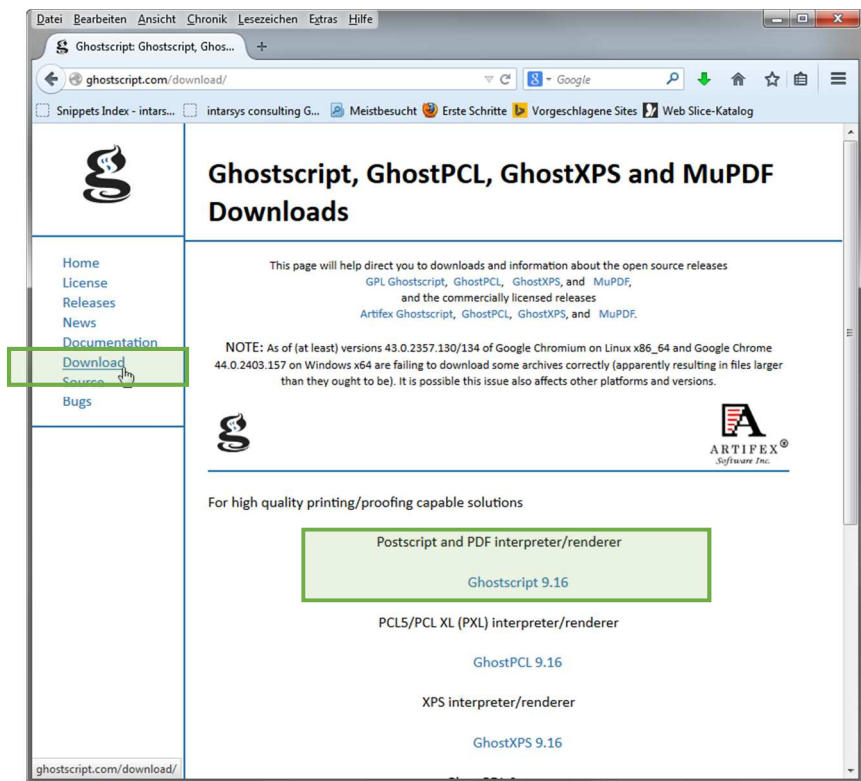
Datei Bearbeiten Ansicht Chronik Lesezeichen Extras Hilfe

Ghostscript: Ghostscript, Ghos...

ghostscript.com/download/

Google

Snippets Index - intars... intarsys consulting G... Meistbesucht Erste Schritte Vorgeschlagene Sites Web Slice-Katalog

Home
License
Releases
News
Documentation
Download
Source
Bugs

# Ghostscript, GhostPCL, GhostXPS and MuPDF Downloads

This page will help direct you to downloads and information about the open source releases GPL Ghostscript, GhostPCL, GhostXPS, and MuPDF, and the commercially licensed releases Artifex Ghostscript, GhostPCL, GhostXPS, and MuPDF.

NOTE: As of (at least) versions 43.0.2357.130/134 of Google Chromium on Linux x86_64 and Google Chrome 44.0.2403.157 on Windows x64 are failing to download some archives correctly (apparently resulting in files larger than they ought to be). It is possible this issue also affects other platforms and versions.

ARTIFEX® Software Inc.

For high quality printing/proofing capable solutions

Postscript and PDF interpreter/renderer

Ghostscript 9.16

PCL5/PCL XL (PXL) interpreter/renderer

GhostPCL 9.16

XPS interpreter/renderer

GhostXPS 9.16

ghostscript.com/download/